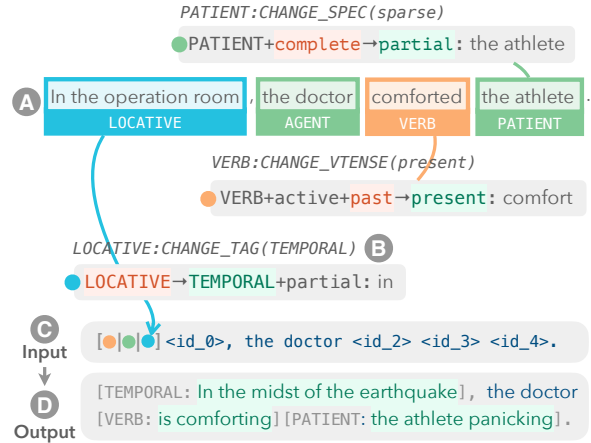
PATIENT:CHANGE_SPEC(sparse)

PATIENT+complete→partial: the athlete

A In the operation room , the doctor comforted the athlete .
LOCATIVE AGENT VERB PATIENT

VERB:CHANGE_VTENSE(present)

VERB+active+past→present: comfort

LOCATIVE:CHANGE_TAG(TEMPORAL) B

LOCATIVE→TEMPORAL+partial: in

C Input [ | | ] <id_0>, the doctor <id_2> <id_3> <id_4>.

D Output [TEMPORAL: In the midst of the earthquake], the doctor [VERB: is comforting] [PATIENT: the athlete panicking].